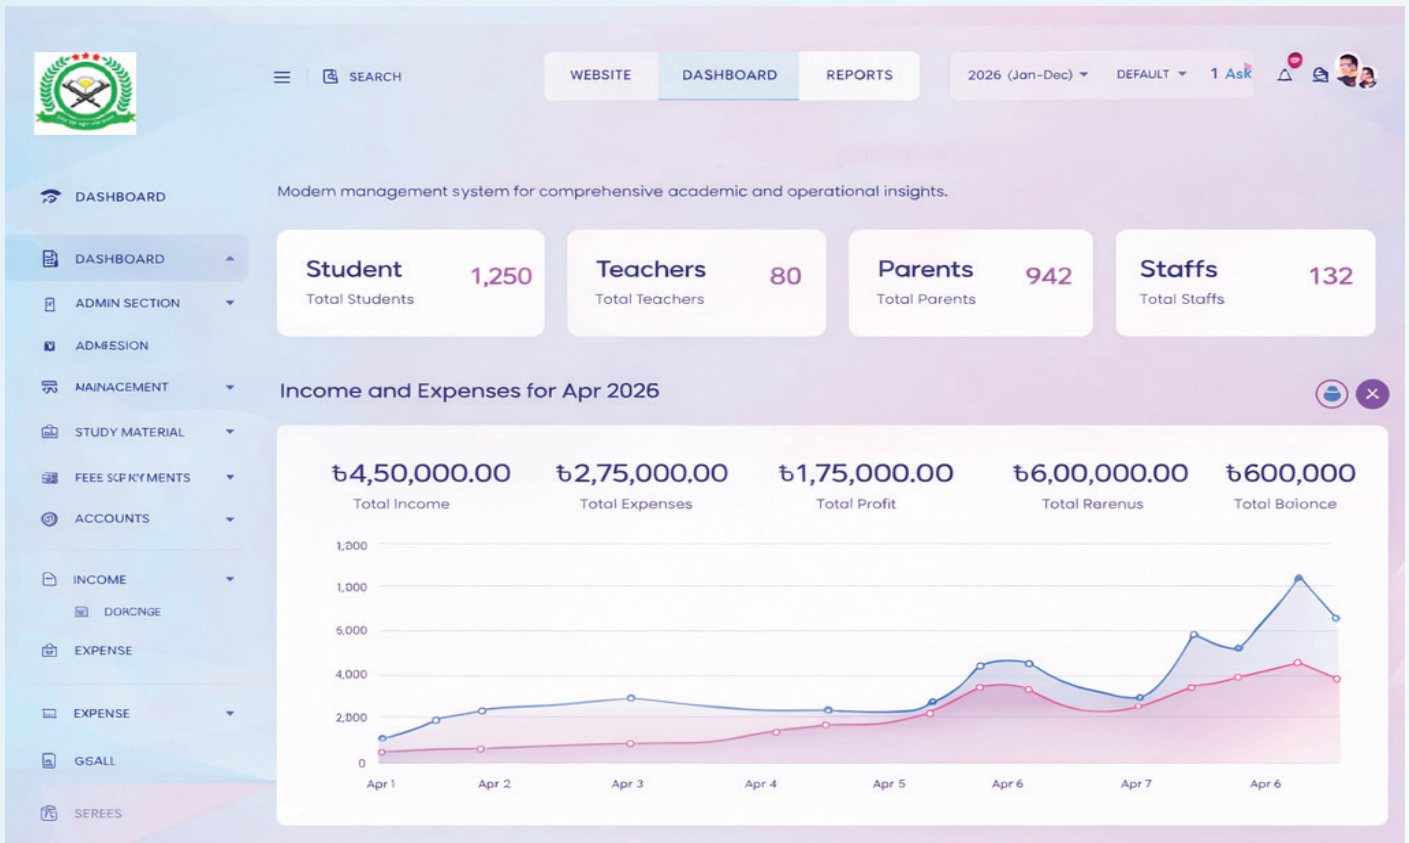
SEARCH

WEBSITE DASHBOARD REPORTS

2026 (Jan-Dec) DEFAULT 1 Ask

DASHBOARD

DASHBOARD

ADMIN SECTION

ADMISSION

NAINACEMENT

STUDY MATERIAL

FEEE SCP KYMENTS

ACCOUNTS

INCOME

DORCNGE

EXPENSE

EXPENSE

GSALL

SEREES

Modern management system for comprehensive academic and operational insights.

| Student | 1,250 |
|---|---|
| Total Students | |

| Teachers | 80 |
|---|---|
| Total Teachers | |

| Parents | 942 |
|---|---|
| Total Parents | |

| Staffs | 132 |
|---|---|
| Total Staffs | |

Income and Expenses for Apr 2026

৳4,50,000.00 Total Income

৳2,75,000.00 Total Expenses

৳1,75,000.00 Total Profit

৳6,00,000.00 Total Rarenus

৳600,000 Total Baionce

1,000
1,000
6,000
4,000
2,000
0

Apr 1 Apr 2 Apr 3 Apr 4 Apr 5 Apr 6 Apr 7 Apr 6